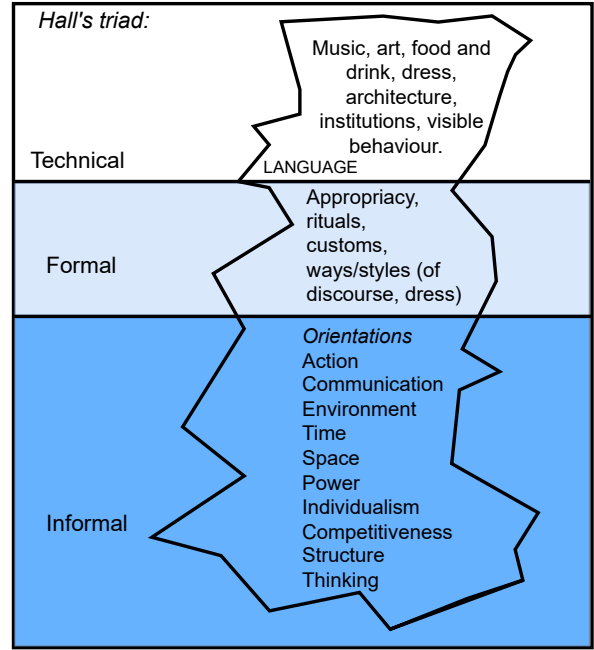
Hall's triad:

Music, art, food and drink, dress, architecture, institutions, visible behaviour.

Technical

LANGUAGE

Appropriacy, rituals, customs, ways/styles (of discourse, dress)

Formal

Orientations
Action
Communication
Environment
Time
Space
Power
Individualism
Competitiveness
Structure
Thinking

Informal